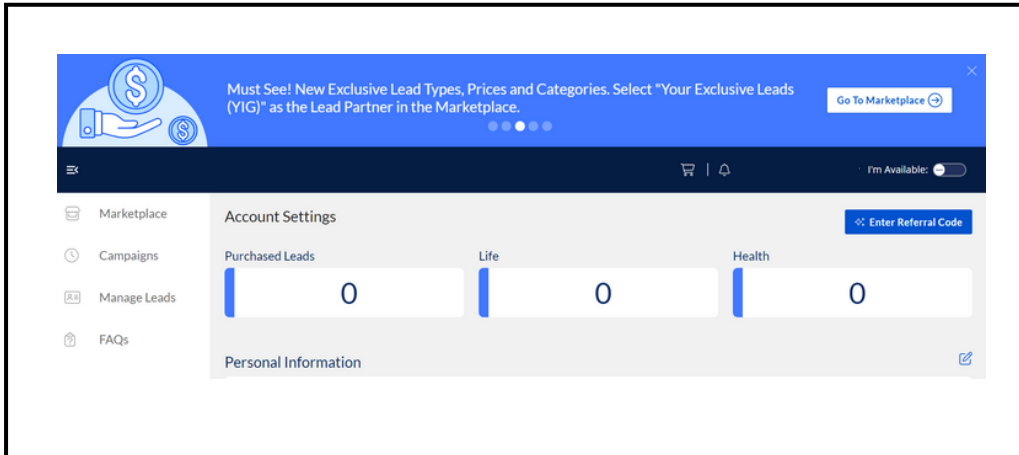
Must See! New Exclusive Lead Types, Prices and Categories. Select "Your Exclusive Leads (YIG)" as the Lead Partner in the Marketplace.

Go To Marketplace

I'm Available:

Marketplace

Campaigns

Manage Leads

FAQs

Account Settings

Enter Referral Code

Purchased Leads

0

Life

0

Health

0

Personal Information